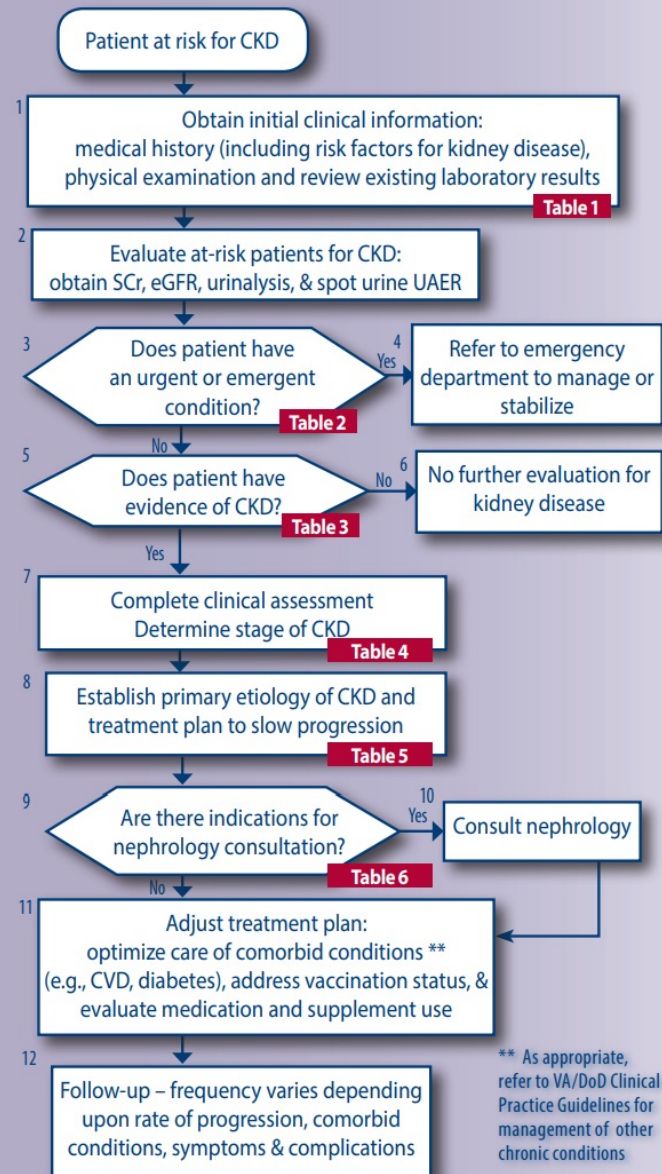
Patient at risk for CKD

1
Obtain initial clinical information: medical history (including risk factors for kidney disease), physical examination and review existing laboratory results
Table 1

2
Evaluate at-risk patients for CKD: obtain SCr, eGFR, urinalysis, & spot urine UAER

3
Does patient have an urgent or emergent condition?
Table 2

Yes

4
Refer to emergency department to manage or stabilize

No

5
Does patient have evidence of CKD?
Table 3

No

6
No further evaluation for kidney disease

Yes

7
Complete clinical assessment
Determine stage of CKD
Table 4

8
Establish primary etiology of CKD and treatment plan to slow progression
Table 5

9
Are there indications for nephrology consultation?
Table 6

Yes

10
Consult nephrology

No

11
Adjust treatment plan: optimize care of comorbid conditions ** (e.g., CVD, diabetes), address vaccination status, & evaluate medication and supplement use

12
Follow-up – frequency varies depending upon rate of progression, comorbid conditions, symptoms & complications

** As appropriate, refer to VA/DoD Clinical Practice Guidelines for management of other chronic conditions